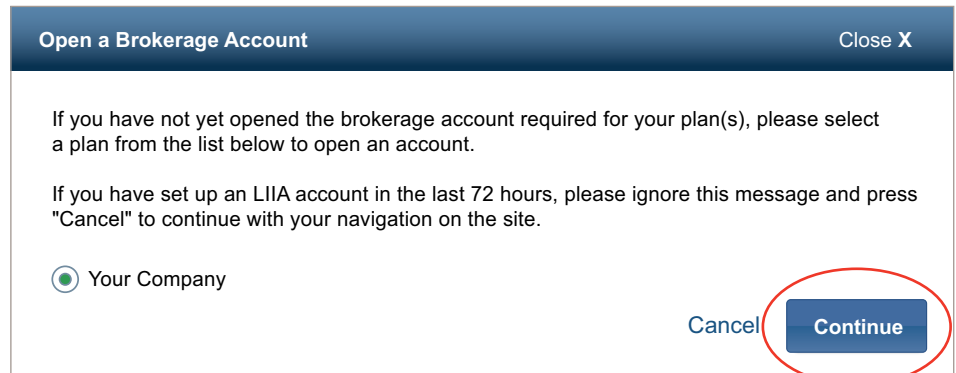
Open a Brokerage Account

Close X

If you have not yet opened the brokerage account required for your plan(s), please select a plan from the list below to open an account.

If you have set up an LIIA account in the last 72 hours, please ignore this message and press "Cancel" to continue with your navigation on the site.

Your Company

Cancel

Continue